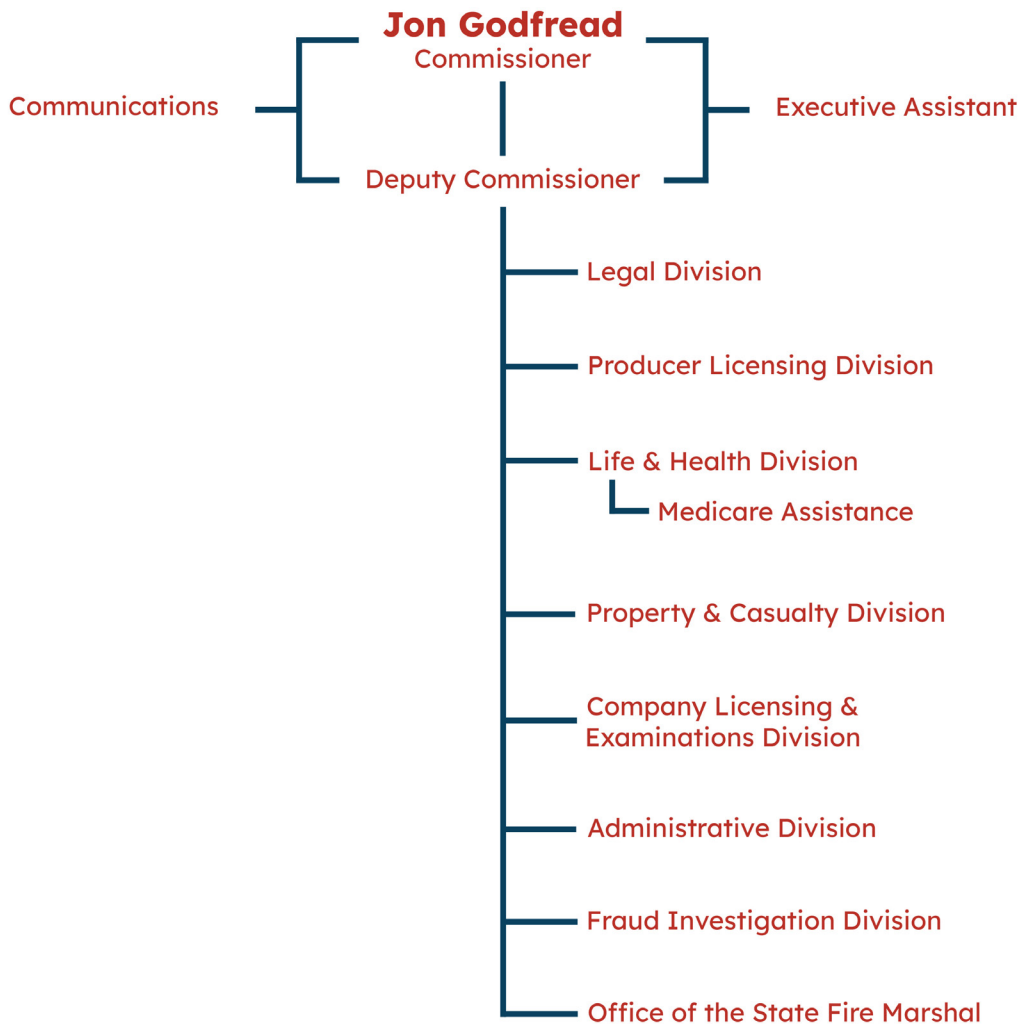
Jon Godfread
Commissioner

Communications

Executive Assistant

Deputy Commissioner

Legal Division

Producer Licensing Division

Life & Health Division

Medicare Assistance

Property & Casualty Division

Company Licensing & Examinations Division

Administrative Division

Fraud Investigation Division

Office of the State Fire Marshal